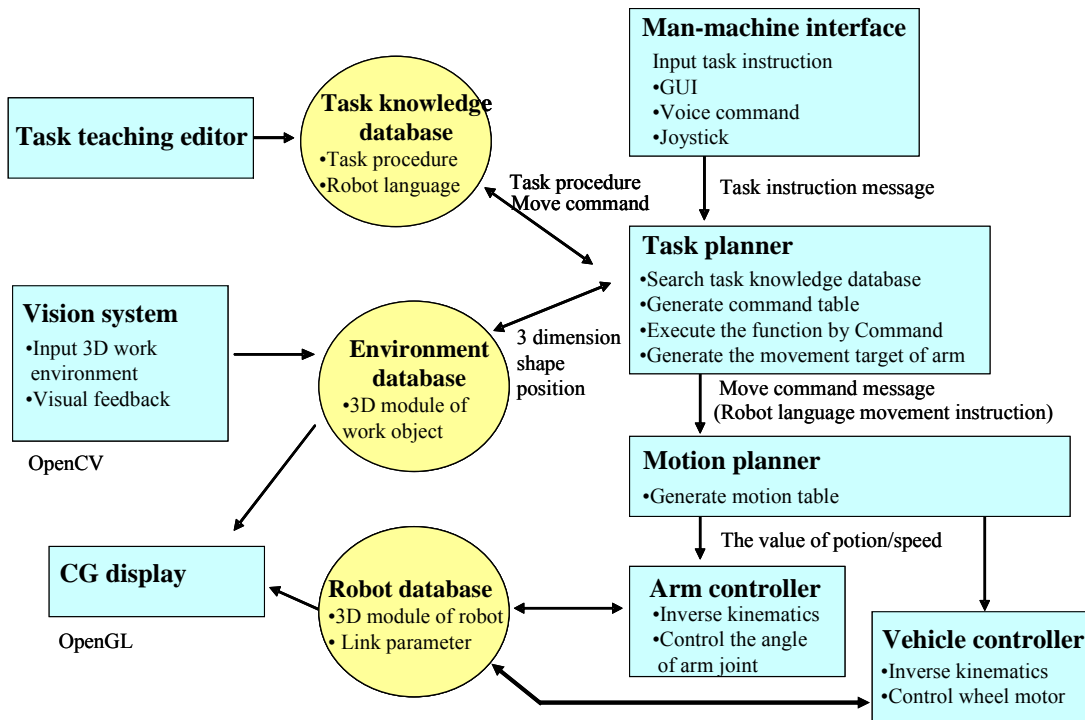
Man-machine interface
Input task instruction
•GUI
•Voice command
•Joystick

Task teaching editor

Task knowledge database
•Task procedure
•Robot language

Task procedure
Move command

Task instruction message

Task planner
•Search task knowledge database
•Generate command table
•Execute the function by Command
•Generate the movement target of arm

Vision system
•Input 3D work environment
•Visual feedback

OpenCV

Environment database
•3D module of work object

3 dimension shape position

Move command message
(Robot language movement instruction)

Motion planner
•Generate motion table

The value of potion/speed

CG display

OpenGL

Robot database
•3D module of robot
• Link parameter

Arm controller
•Inverse kinematics
•Control the angle of arm joint

Vehicle controller
•Inverse kinematics
•Control wheel motor